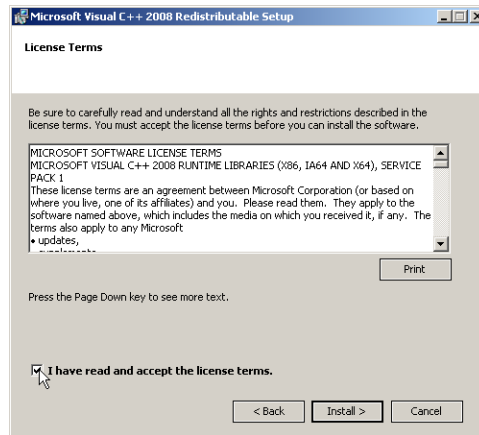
Microsoft Visual C++ 2008 Redistributable Setup

License Terms

Be sure to carefully read and understand all the rights and restrictions described in the license terms. You must accept the license terms before you can install the software.

MICROSOFT SOFTWARE LICENSE TERMS
MICROSOFT VISUAL C++ 2008 RUNTIME LIBRARIES (X86, IA64 AND X64), SERVICE PACK 1
These license terms are an agreement between Microsoft Corporation (or based on where you live, one of its affiliates) and you. Please read them. They apply to the software named above, which includes the media on which you received it, if any. The terms also apply to any Microsoft
• updates,
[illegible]

Print

Press the Page Down key to see more text.

I have read and accept the license terms.

< Back Install > Cancel